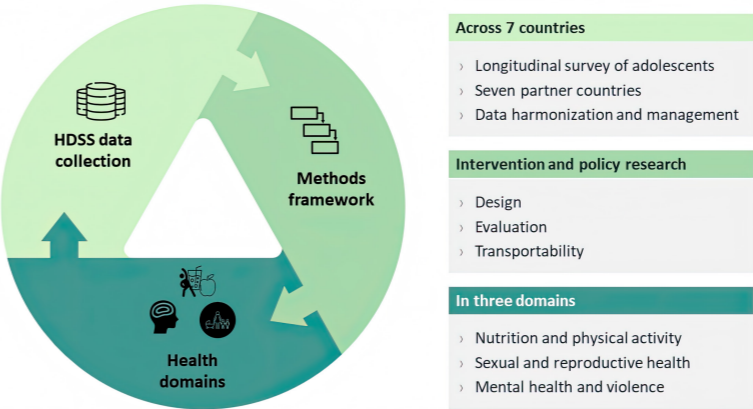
HDSS data collection

Methods framework

Health domains

Across 7 countries

› Longitudinal survey of adolescents
› Seven partner countries
› Data harmonization and management

Intervention and policy research

› Design
› Evaluation
› Transportability

In three domains

› Nutrition and physical activity
› Sexual and reproductive health
› Mental health and violence